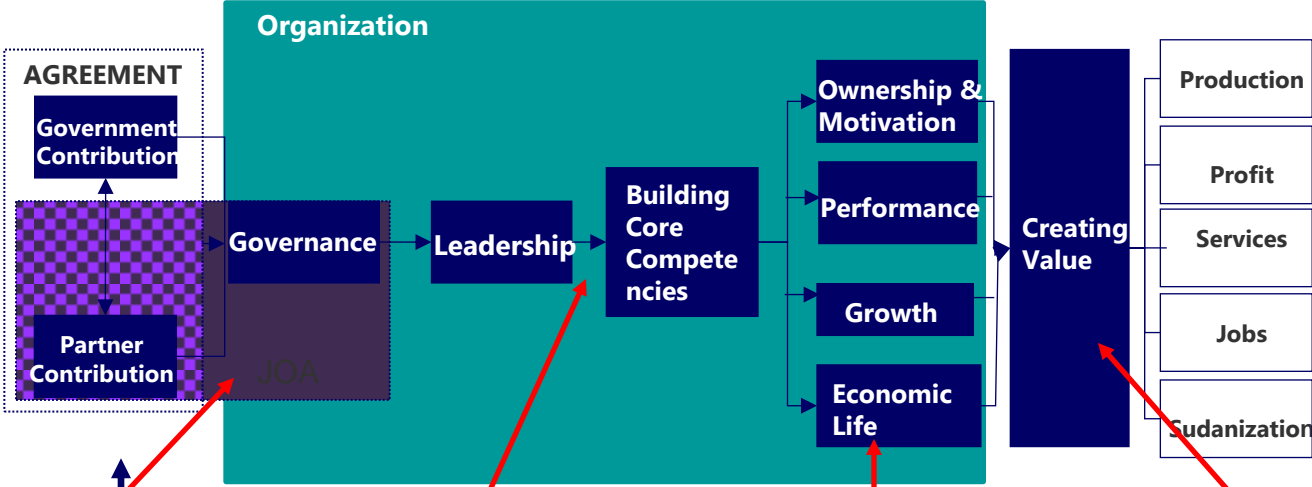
Organization

AGREEMENT

Government Contribution

Partner Contribution

JOA

Governance

Leadership

Building Core Competencies

Ownership & Motivation

Performance

Growth

Economic Life

Creating Value

Production

Profit

Services

Jobs

Sudanization